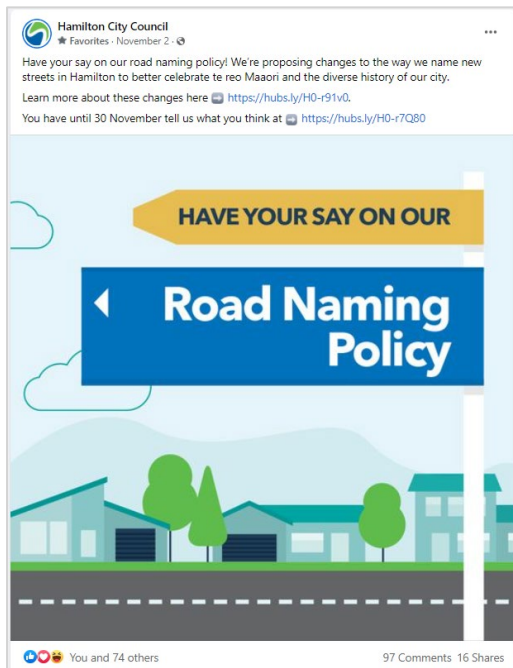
Hamilton City Council
Favorites · November 2 ·

Have your say on our road naming policy! We're proposing changes to the way we name new streets in Hamilton to better celebrate te reo Maaori and the diverse history of our city.

Learn more about these changes here ➡️ https://hubs.ly/H0-r91v0.

You have until 30 November tell us what you think at ➡️ https://hubs.ly/H0-r7Q80

HAVE YOUR SAY ON OUR

Road Naming Policy

You and 74 others

97 Comments 16 Shares